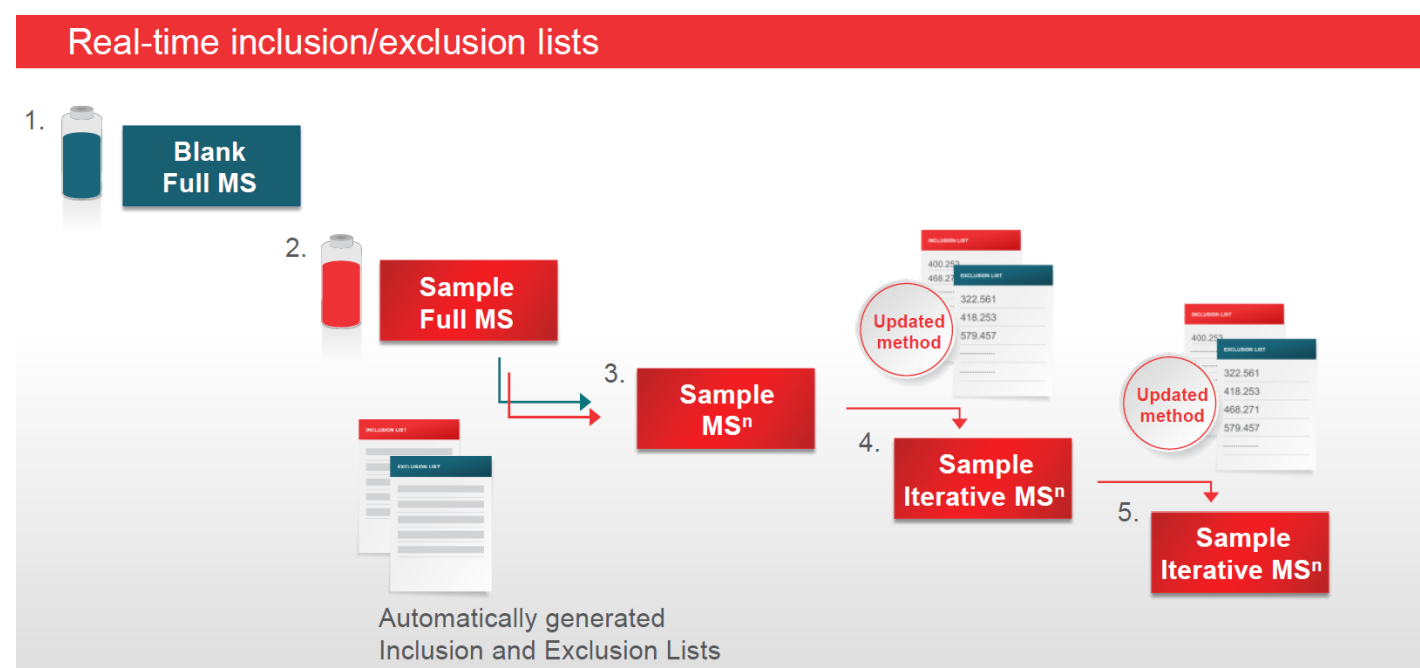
Real-time inclusion/exclusion lists

1.

Blank Full MS

2.

Sample Full MS

INCLUSION LIST

EXCLUSION LIST

Automatically generated Inclusion and Exclusion Lists

3.

Sample MS$^n$

INCLUSION LIST

400.253

468.271

EXCLUSION LIST

322.561

418.253

579.457

Updated method

4.

Sample Iterative MS$^n$

INCLUSION LIST

400.253

EXCLUSION LIST

322.561

418.253

468.271

579.457

Updated method

5.

Sample Iterative MS$^n$